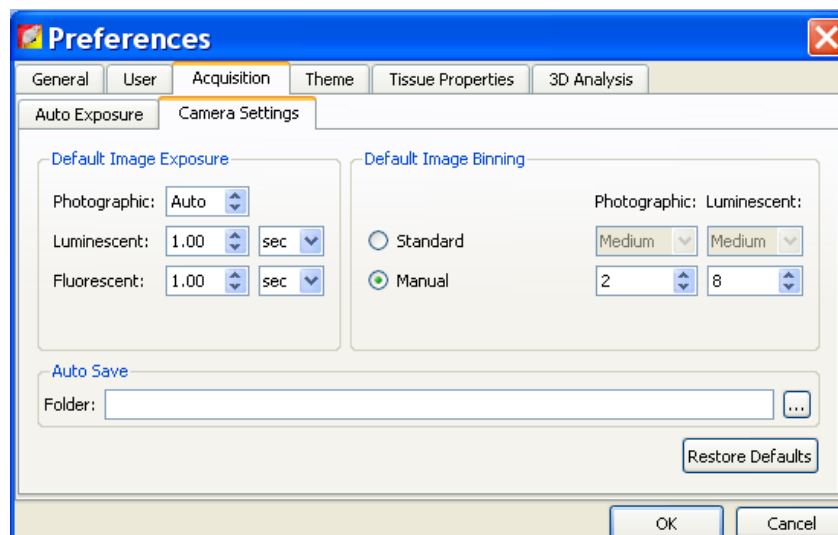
Preferences

General | User | Acquisition | Theme | Tissue Properties | 3D Analysis

Auto Exposure | Camera Settings

Default Image Exposure

Photographic: Auto

Luminescent: 1.00 sec

Fluorescent: 1.00 sec

Default Image Binning

Photographic: Luminescent:

Standard Medium Medium

Manual 2 8

Auto Save

Folder: ...

Restore Defaults

OK Cancel